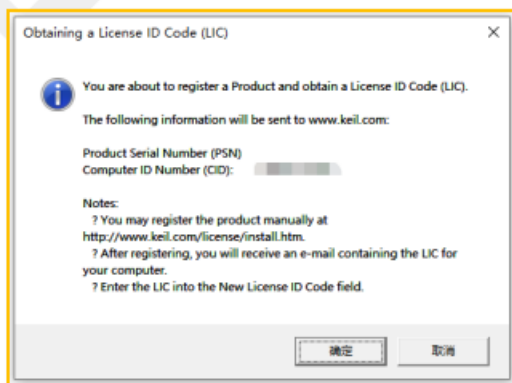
Obtaining a License ID Code (LIC)

×

You are about to register a Product and obtain a License ID Code (LIC).

The following information will be sent to www.keil.com:

Product Serial Number (PSN)
Computer ID Number (CID): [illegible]

Notes:
? You may register the product manually at http://www.keil.com/license/install.htm.
? After registering, you will receive an e-mail containing the LIC for your computer.
? Enter the LIC into the New License ID Code field.

确定

取消